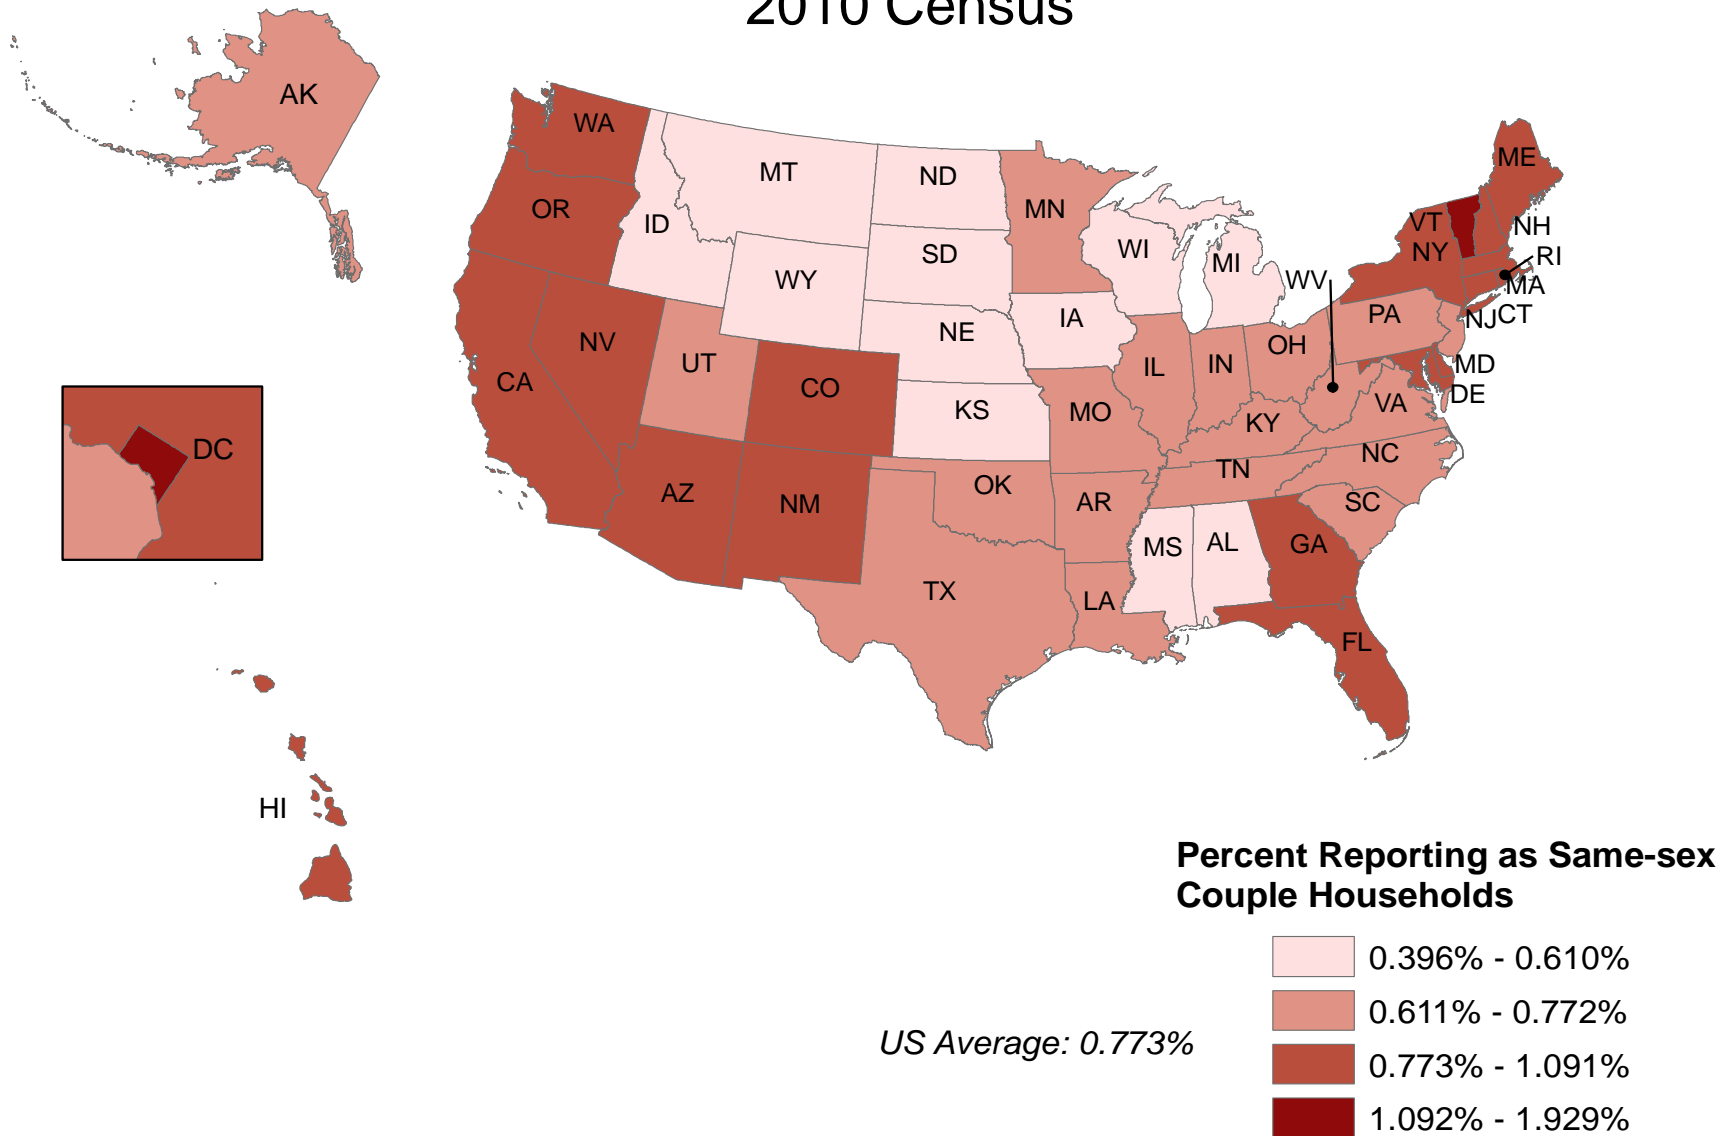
2010 Census

AK

WA

MT

ND

ME

OR

ID

MN

VT

NH

NY

WI

MI

RI

SD

WY

WV

MA

CT

IA

PA

NJ

NV

NE

OH

UT

IL

IN

MD

DC

CA

CO

DE

KS

MO

VA

KY

NC

TN

OK

SC

AR

AZ

NM

MS

AL

GA

TX

LA

FL

HI

Percent Reporting as Same-sex Couple Households

0.396% - 0.610%

0.611% - 0.772%

US Average: 0.773%

0.773% - 1.091%

1.092% - 1.929%